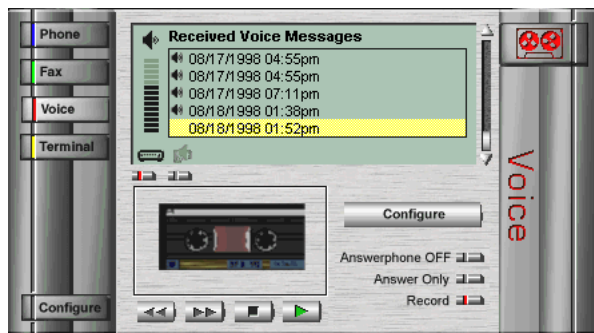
Phone

Fax

Voice

Terminal

Configure

Received Voice Messages

08/17/1998 04:55pm

08/17/1998 04:55pm

08/17/1998 07:11pm

08/18/1998 01:38pm

08/18/1998 01:52pm

Configure

Answerphone OFF

Answer Only

Record

Voice